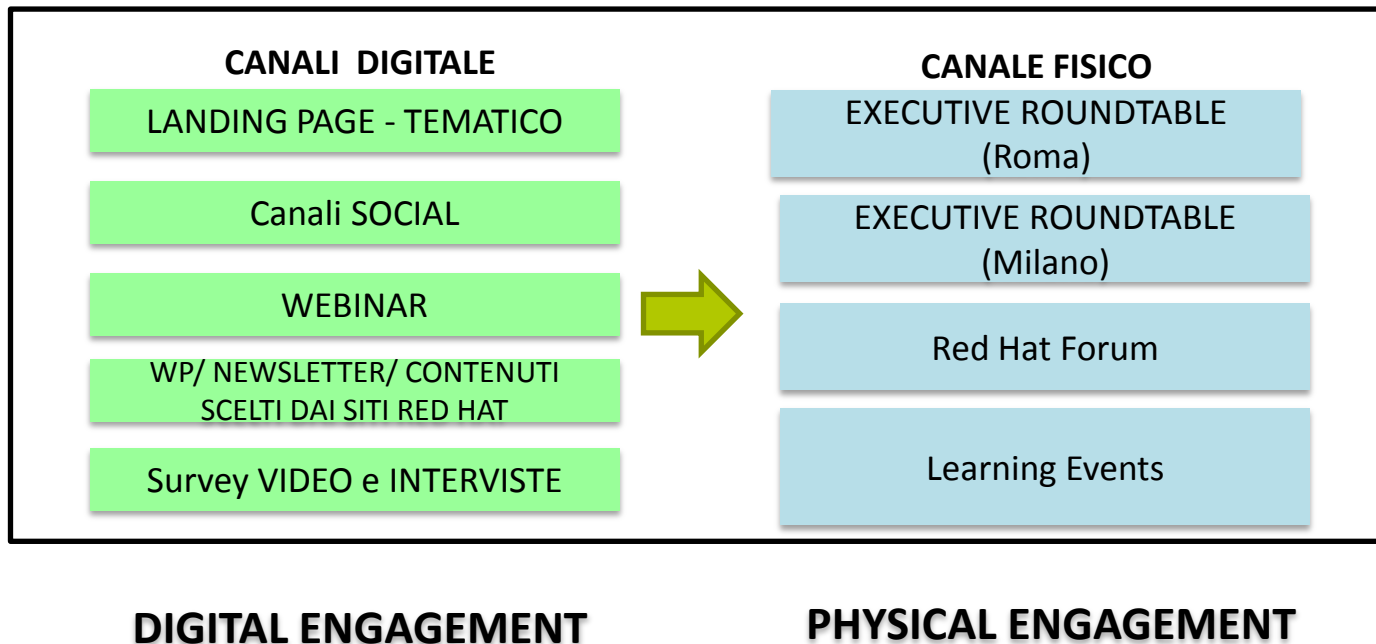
CANALI DIGITALE

LANDING PAGE - TEMATICO

Canali SOCIAL

WEBINAR

WP/ NEWSLETTER/ CONTENUTI SCELTI DAI SITI RED HAT

Survey VIDEO e INTERVISTE

CANALE FISICO

EXECUTIVE ROUNDTABLE (Roma)

EXECUTIVE ROUNDTABLE (Milano)

Red Hat Forum

Learning Events

DIGITAL ENGAGEMENT

PHYSICAL ENGAGEMENT